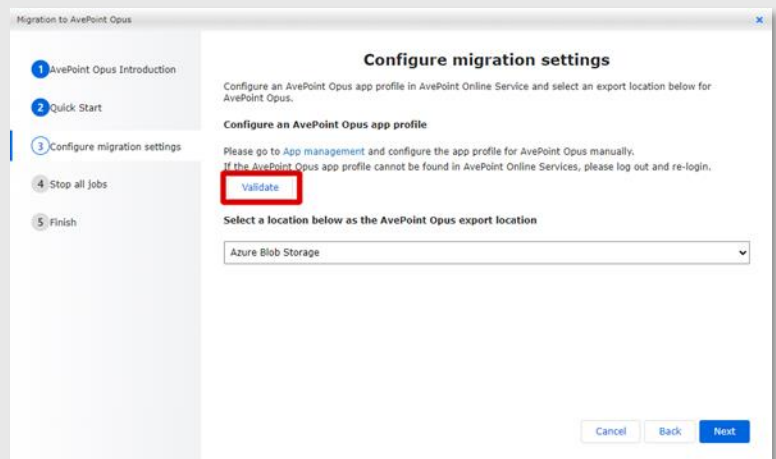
Migration to AvePoint Opus

×

1 AvePoint Opus Introduction

2 Quick Start

3 Configure migration settings

4 Stop all jobs

5 Finish

Configure migration settings

Configure an AvePoint Opus app profile in AvePoint Online Service and select an export location below for AvePoint Opus.

Configure an AvePoint Opus app profile

Please go to App management and configure the app profile for AvePoint Opus manually.
If the AvePoint Opus app profile cannot be found in AvePoint Online Services, please log out and re-login.

Validate

Select a location below as the AvePoint Opus export location

Azure Blob Storage

Cancel

Back

Next